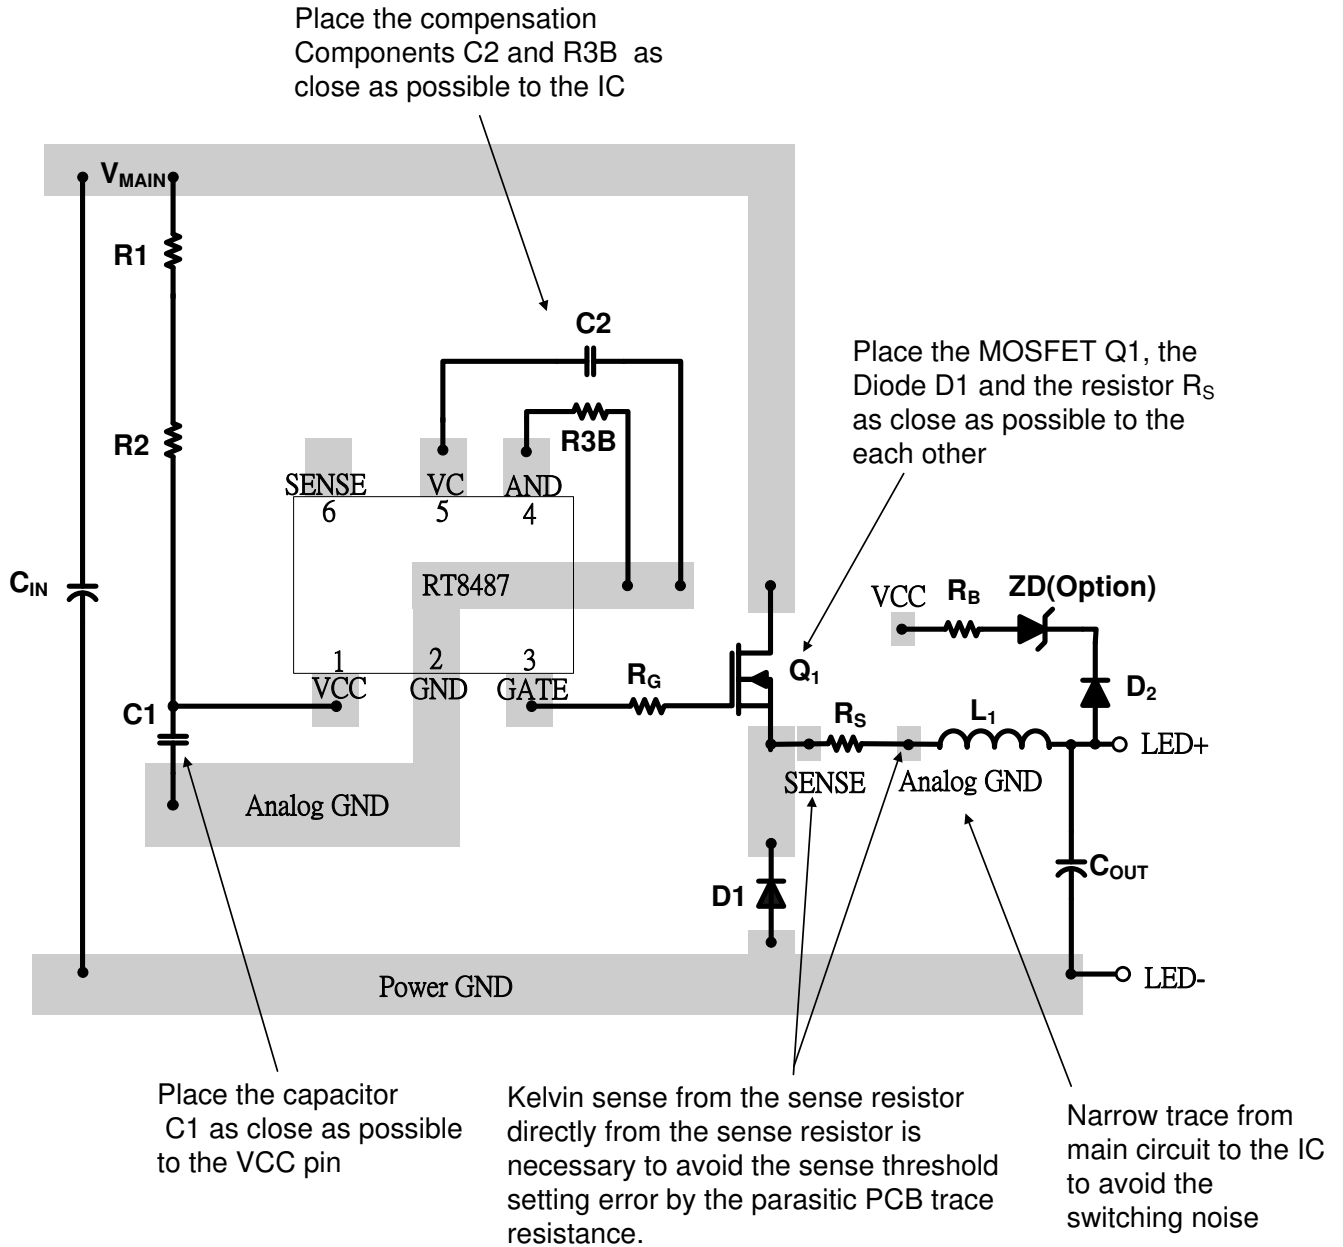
Place the compensation Components C2 and R3B as close as possible to the IC

$V_{MAIN}$

R1

R2

$C_{IN}$

C1

C2

R3B

SENSE
6

VC
5

AND
4

RT8487

1
VCC

2
GND

3
GATE

Analog GND

Place the MOSFET Q1, the Diode D1 and the resistor $R_S$ as close as possible to the each other

VCC

$R_B$

ZD(Option)

$R_G$

$Q_1$

$D_2$

$R_S$

$L_1$

LED+

SENSE

Analog GND

D1

$C_{OUT}$

Power GND

LED-

Place the capacitor C1 as close as possible to the VCC pin

Kelvin sense from the sense resistor directly from the sense resistor is necessary to avoid the sense threshold setting error by the parasitic PCB trace resistance.

Narrow trace from main circuit to the IC to avoid the switching noise